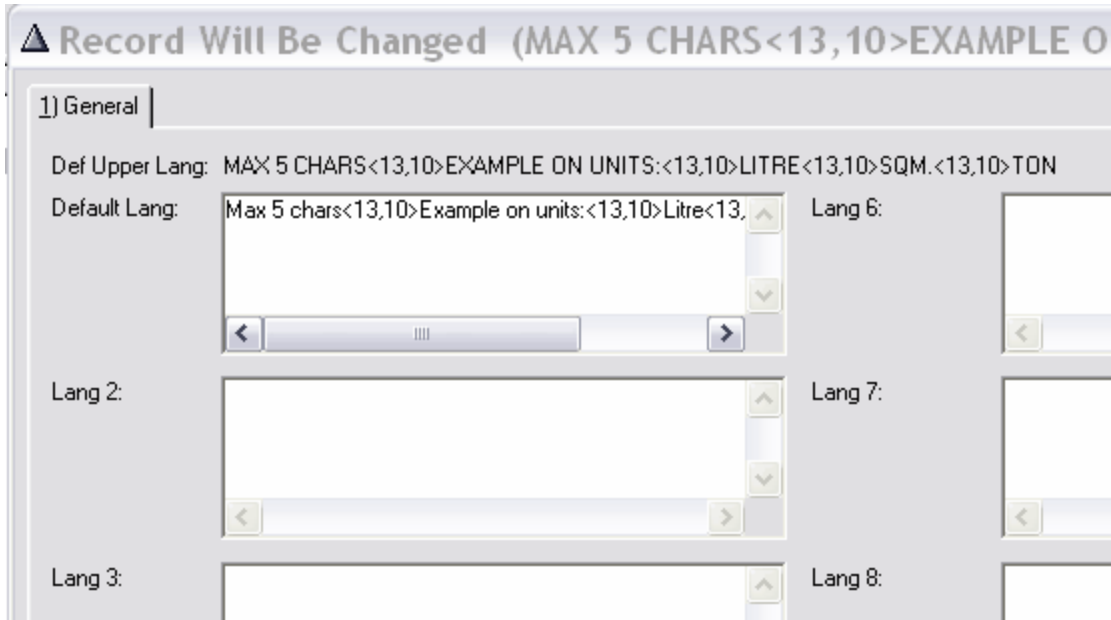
Record Will Be Changed (MAX 5 CHARS<13,10>EXAMPLE O

1) General

Def Upper Lang: MAX 5 CHARS<13,10>EXAMPLE ON UNITS:<13,10>LITRE<13,10>SQM.<13,10>TON

Default Lang: Max 5 chars<13,10>Example on units:<13,10>Litre<13,

Lang 6:

Lang 2:

Lang 7:

Lang 3:

Lang 8: